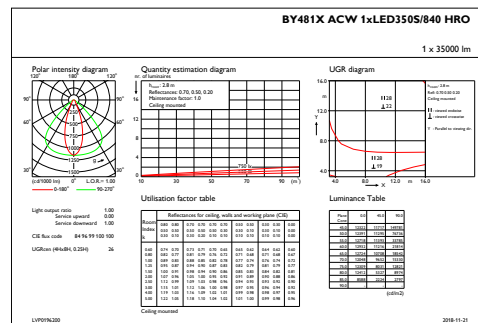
BY481X ACW 1xLED350S/840 HRO

1 x 35000 lm

Polar intensity diagram

120° 180° 120°

90° 90°

60° 60°

30° 0° 30°

(cd/1000 lm) L.O.R.= 1.00

0-180° 90-270°

Quantity estimation diagram

nr. of luminaires

$h_{room}$: 2.8 m
Reflectances: 0.70, 0.50, 0.20
Maintenance factor: 1.0
Ceiling mounted

750 lx

10 30 50 70 90 (m)

UGR diagram

$h_{room}$: 2.8 m
Refl: 0.70 0.50 0.20
Ceiling mounted

I28 ↓22

I28 ↓19

Y

X

4.0 8.0 12.0 m 16.0

Light output ratio 1.00
Service upward 0.00
Service downward 1.00

CIE flux code 84 96 99 100 100

UGRcen (4Hx8H, 0.25H) 26

Utilisation factor table

Reflectances for ceiling, walls and working plane (CIE)

Room Index k

Ceiling mounted

Luminance Table

(cd/m2)

LVP0196200

2018-11-21